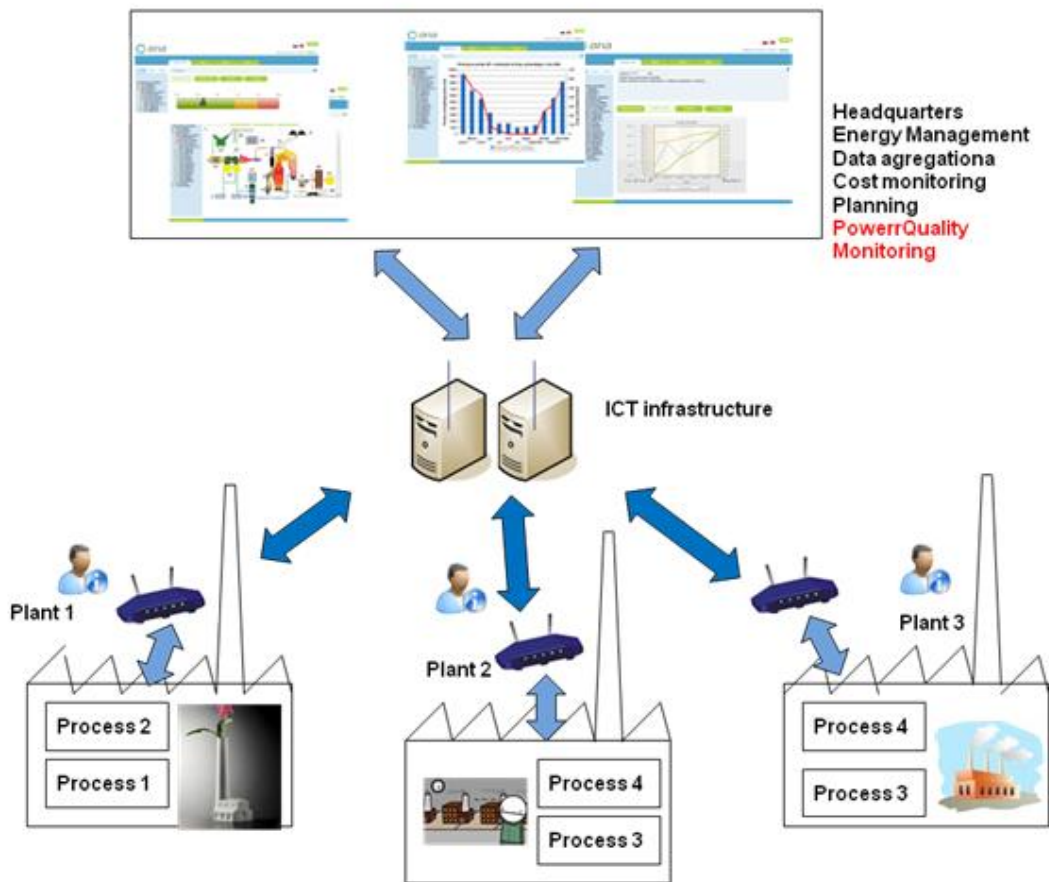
Headquarters
Energy Management
Data agregationa
Cost monitoring
Planning
PowerrQuality
Monitoring

ICT infrastructure

Plant 1

Process 2

Process 1

Plant 2

Process 4

Process 3

Plant 3

Process 4

Process 3